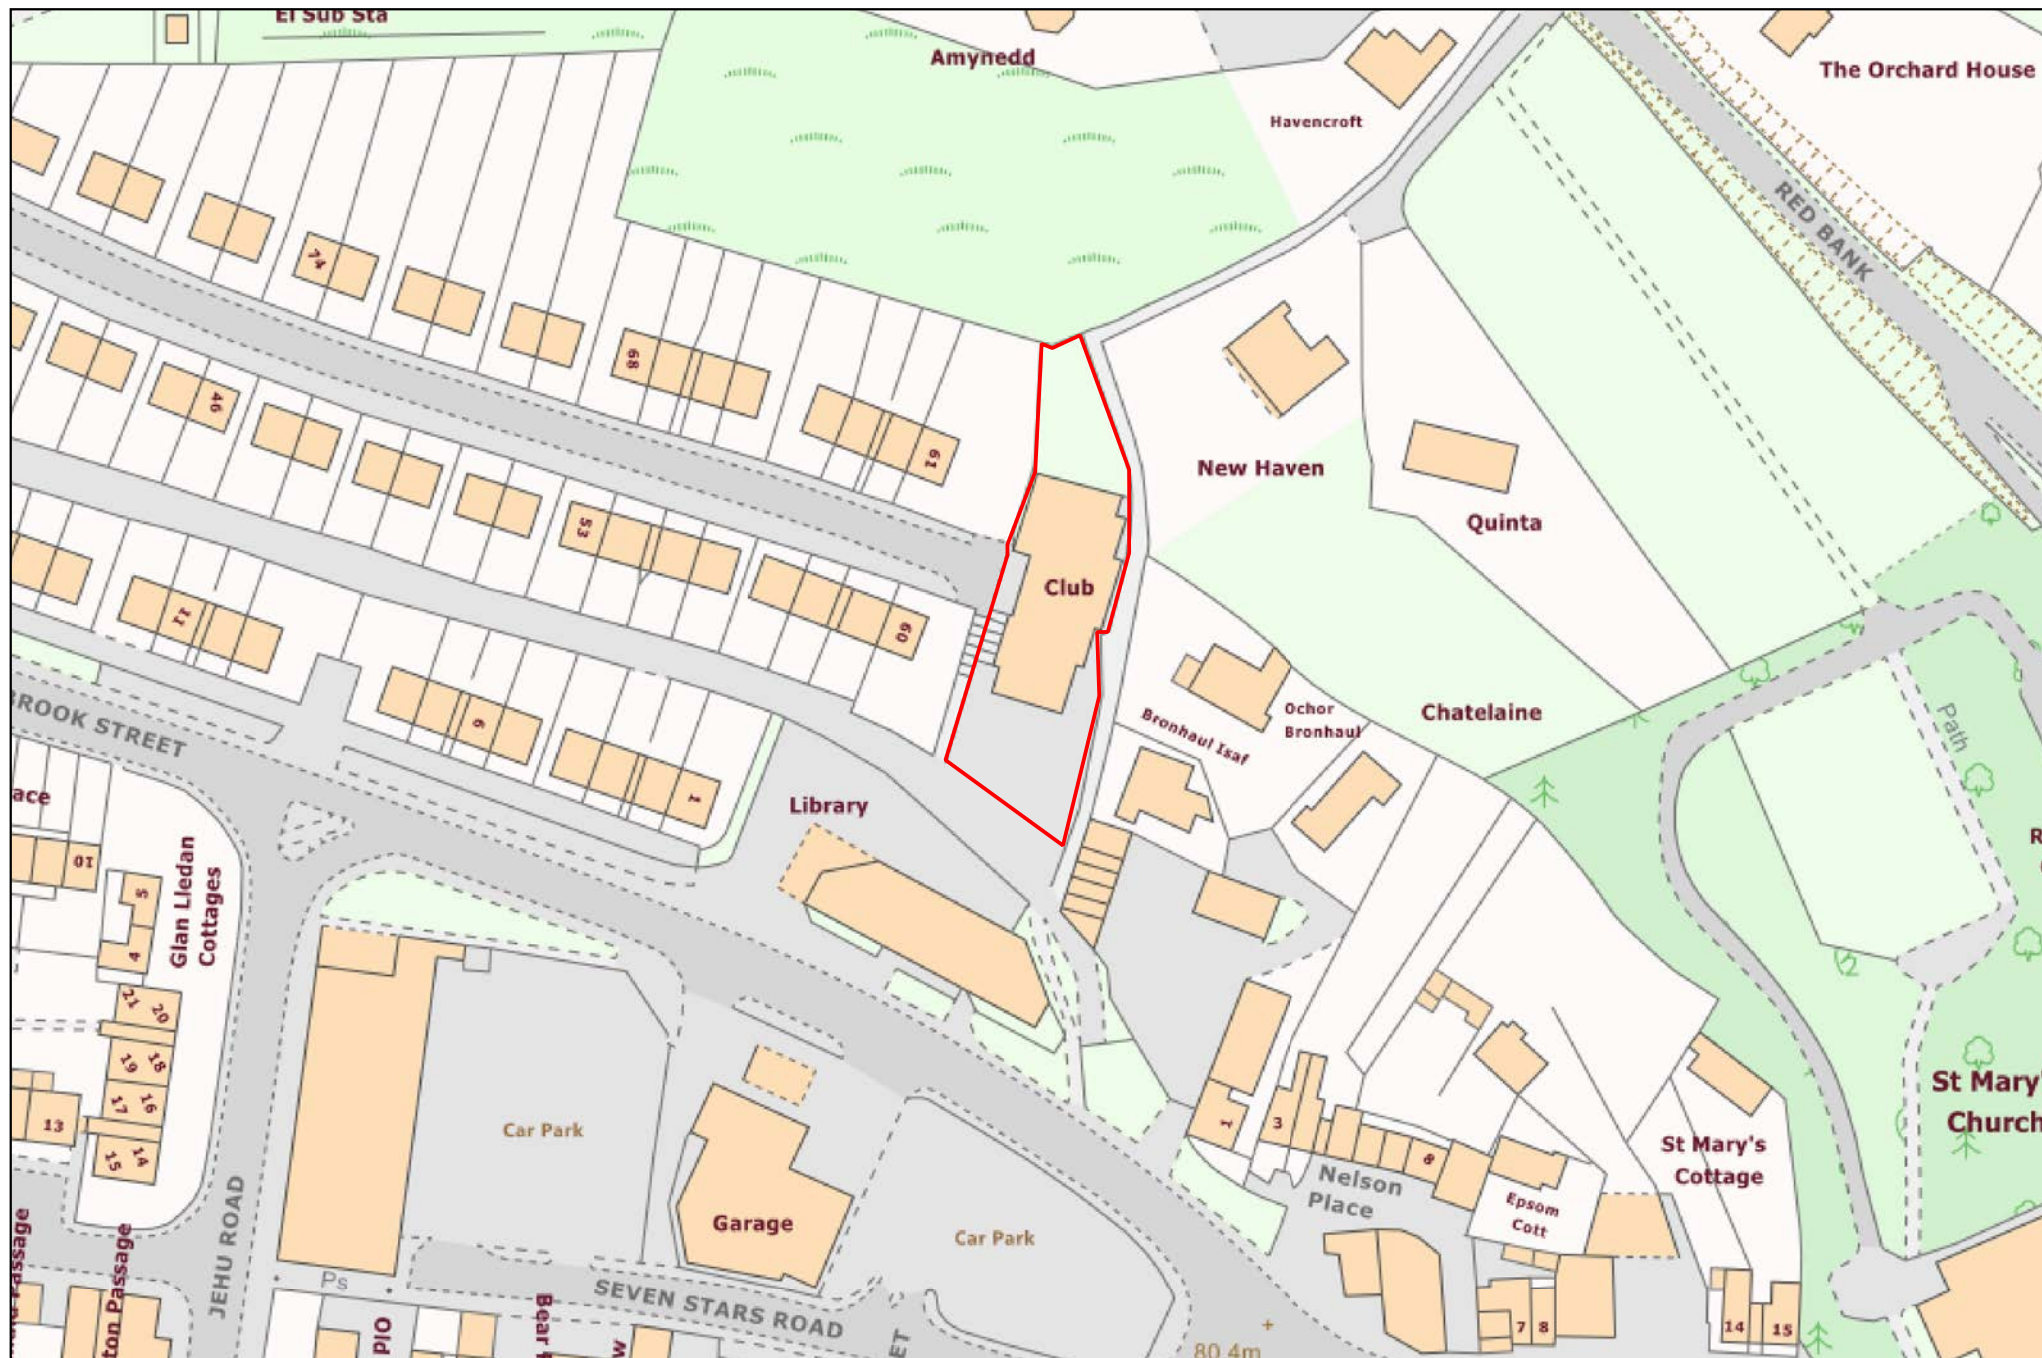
El Sub Sta
Amynedd
The Orchard House
Havencroft
RED BANK
74
89
46
61
New Haven
Quinta
53
Club
11
60
Chatelaine
Ochor Bronhaul
Bronhaul Isaf
BROOK STREET
9
1
Library
ace
10
Glan Lledan Cottages
5
4
21
20
19
18
17
16
13
15
14
Car Park
Garage
Car Park
1
3
8
Nelson Place
Epsom Cott
St Mary's Cottage
St Mary'
Church
Path
JEHU ROAD
Ps
SEVEN STARS ROAD
Passage
Passage
Old
Bear
7
8
14
15
80.4m